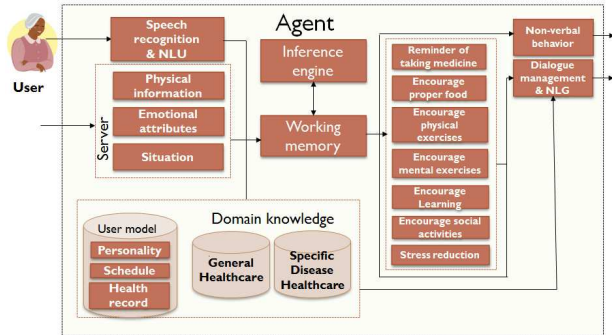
User

Agent

Speech recognition & NLU

Inference engine

Server

Physical information

Emotional attributes

Situation

Working memory

Reminder of taking medicine

Encourage proper food

Encourage physical exercises

Encourage mental exercises

Encourage Learning

Encourage social activities

Stress reduction

Non-verbal behavior

Dialogue management & NLG

Domain knowledge

User model

Personality

Schedule

Health record

General Healthcare

Specific Disease Healthcare